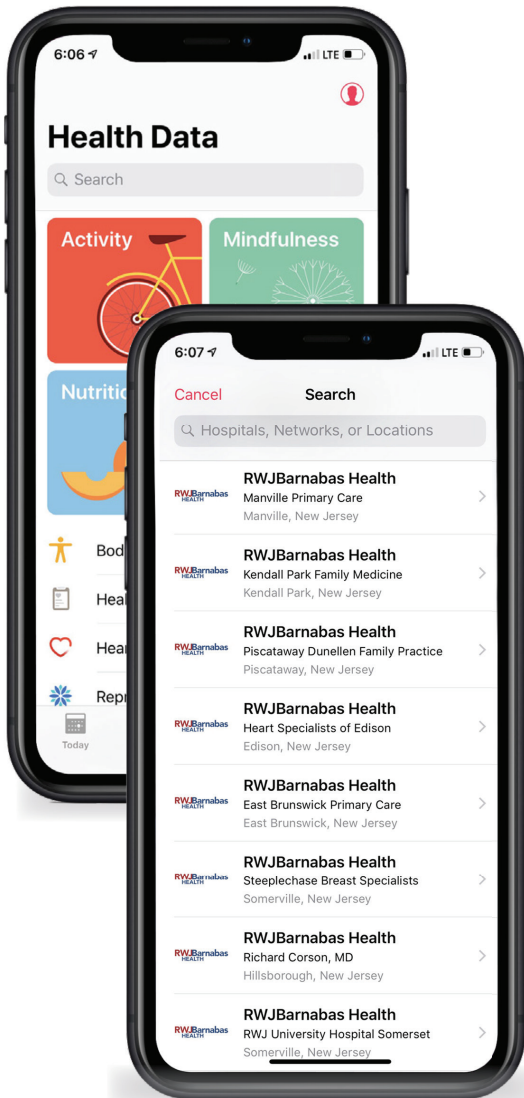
6:06
LTE

Health Data

Search

Activity

Mindfulness

Nutriti

Bod

Hea

Hea

Repr

Today

6:07
LTE

Cancel
Search

Hospitals, Networks, or Locations

RWJBarnabas HEALTH
RWJBarnabas Health
Manville Primary Care
Manville, New Jersey

RWJBarnabas HEALTH
RWJBarnabas Health
Kendall Park Family Medicine
Kendall Park, New Jersey

RWJBarnabas HEALTH
RWJBarnabas Health
Piscataway Dunellen Family Practice
Piscataway, New Jersey

RWJBarnabas HEALTH
RWJBarnabas Health
Heart Specialists of Edison
Edison, New Jersey

RWJBarnabas HEALTH
RWJBarnabas Health
East Brunswick Primary Care
East Brunswick, New Jersey

RWJBarnabas HEALTH
RWJBarnabas Health
Steeplechase Breast Specialists
Somerville, New Jersey

RWJBarnabas HEALTH
RWJBarnabas Health
Richard Corson, MD
Hillsborough, New Jersey

RWJBarnabas HEALTH
RWJBarnabas Health
RWJ University Hospital Somerset
Somerville, New Jersey